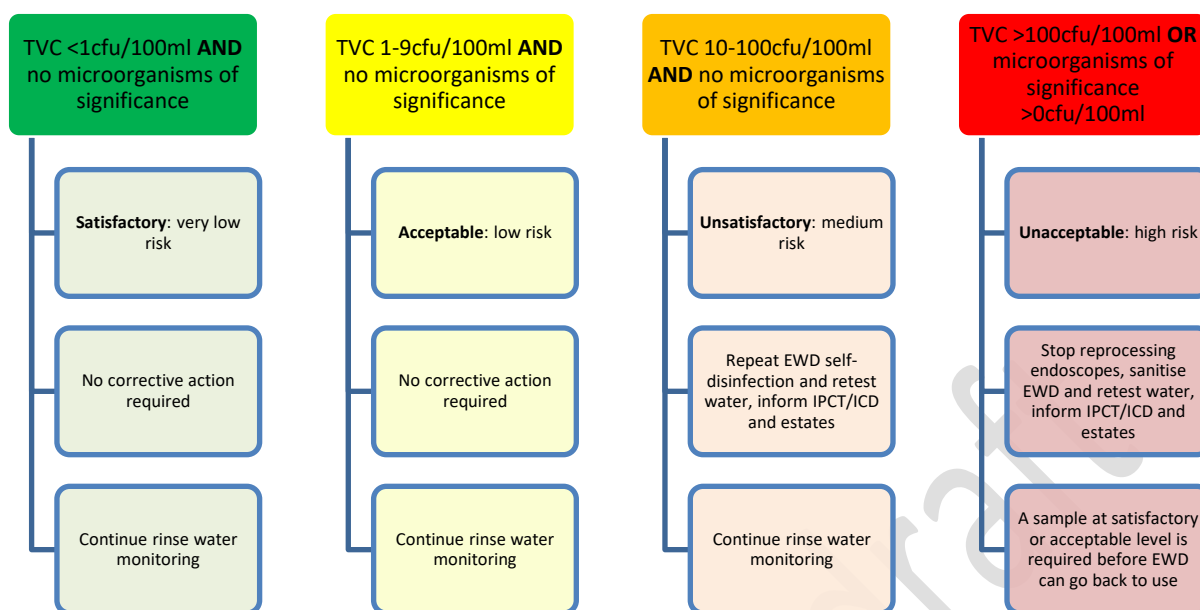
TVC <1cfu/100ml **AND** no microorganisms of significance

**Satisfactory**: very low risk

No corrective action required

Continue rinse water monitoring

TVC 1-9cfu/100ml **AND** no microorganisms of significance

**Acceptable**: low risk

No corrective action required

Continue rinse water monitoring

TVC 10-100cfu/100ml **AND** no microorganisms of significance

**Unsatisfactory**: medium risk

Repeat EWD self-disinfection and retest water, inform IPCT/ICD and estates

Continue rinse water monitoring

TVC >100cfu/100ml **OR** microorganisms of significance >0cfu/100ml

**Unacceptable**: high risk

Stop reprocessing endoscopes, sanitise EWD and retest water, inform IPCT/ICD and estates

A sample at satisfactory or acceptable level is required before EWD can go back to use